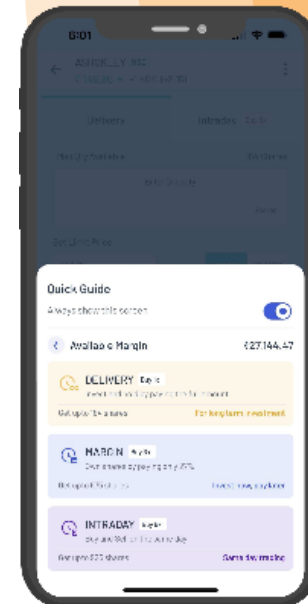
6:01

Quick Guide

Always show this screen

Available Margin ₹27,144.47

DELIVERY

Get up to 1x shares

For long term investment

MARGIN

Get upto 4x shares

INTRADAY

Get upto 5x shares

Same day trading